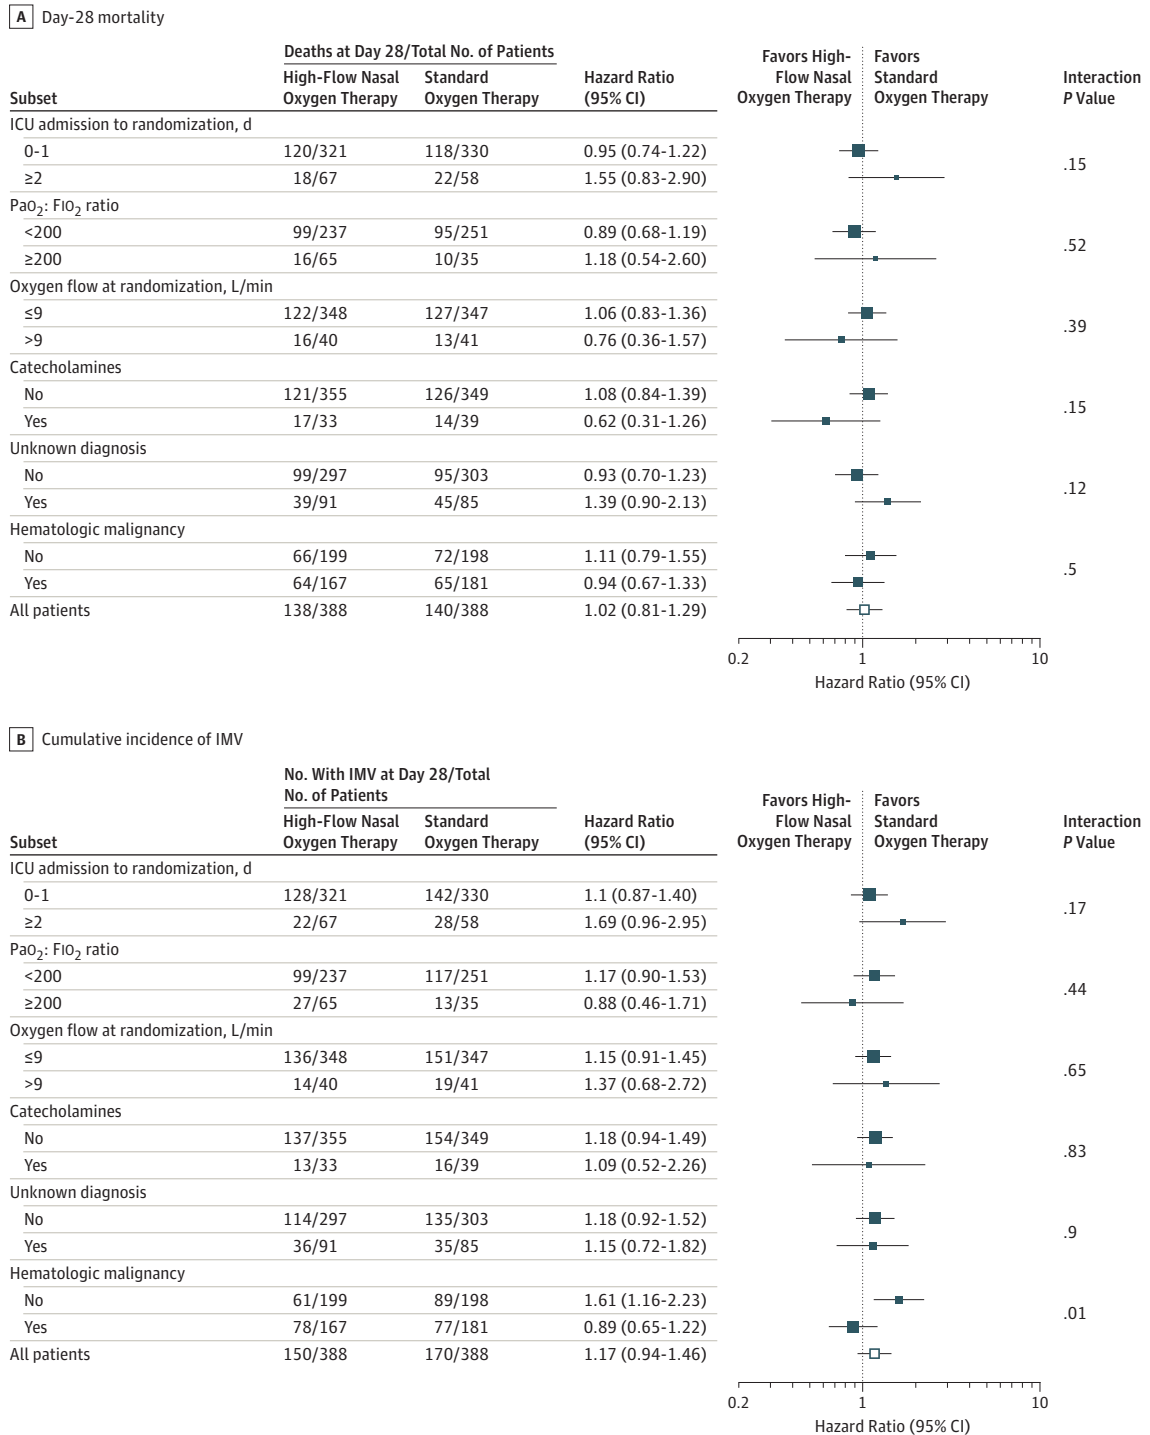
A Day-28 mortality

| Subset | High-Flow Nasal Oxygen Therapy | Standard Oxygen Therapy | Hazard Ratio (95% CI) | Interaction P Value |
|---|---|---|---|---|
| ICU admission to randomization, d | | | | |
| 0-1 | 120/321 | 118/330 | 0.95 (0.74-1.22) | .15 |
| ≥2 | 18/67 | 22/58 | 1.55 (0.83-2.90) | |
| $PaO_2$: $FIO_2$ ratio | | | | |
| <200 | 99/237 | 95/251 | 0.89 (0.68-1.19) | .52 |
| ≥200 | 16/65 | 10/35 | 1.18 (0.54-2.60) | |
| Oxygen flow at randomization, L/min | | | | |
| ≤9 | 122/348 | 127/347 | 1.06 (0.83-1.36) | .39 |
| >9 | 16/40 | 13/41 | 0.76 (0.36-1.57) | |
| Catecholamines | | | | |
| No | 121/355 | 126/349 | 1.08 (0.84-1.39) | .15 |
| Yes | 17/33 | 14/39 | 0.62 (0.31-1.26) | |
| Unknown diagnosis | | | | |
| No | 99/297 | 95/303 | 0.93 (0.70-1.23) | .12 |
| Yes | 39/91 | 45/85 | 1.39 (0.90-2.13) | |
| Hematologic malignancy | | | | |
| No | 66/199 | 72/198 | 1.11 (0.79-1.55) | .5 |
| Yes | 64/167 | 65/181 | 0.94 (0.67-1.33) | |
| All patients | 138/388 | 140/388 | 1.02 (0.81-1.29) | |

Deaths at Day 28/Total No. of Patients

Favors High-Flow Nasal Oxygen Therapy | Favors Standard Oxygen Therapy

0.2 1 10
Hazard Ratio (95% CI)

B Cumulative incidence of IMV

| Subset | High-Flow Nasal Oxygen Therapy | Standard Oxygen Therapy | Hazard Ratio (95% CI) | Interaction P Value |
|---|---|---|---|---|
| ICU admission to randomization, d | | | | |
| 0-1 | 128/321 | 142/330 | 1.1 (0.87-1.40) | .17 |
| ≥2 | 22/67 | 28/58 | 1.69 (0.96-2.95) | |
| $PaO_2$: $FIO_2$ ratio | | | | |
| <200 | 99/237 | 117/251 | 1.17 (0.90-1.53) | .44 |
| ≥200 | 27/65 | 13/35 | 0.88 (0.46-1.71) | |
| Oxygen flow at randomization, L/min | | | | |
| ≤9 | 136/348 | 151/347 | 1.15 (0.91-1.45) | .65 |
| >9 | 14/40 | 19/41 | 1.37 (0.68-2.72) | |
| Catecholamines | | | | |
| No | 137/355 | 154/349 | 1.18 (0.94-1.49) | .83 |
| Yes | 13/33 | 16/39 | 1.09 (0.52-2.26) | |
| Unknown diagnosis | | | | |
| No | 114/297 | 135/303 | 1.18 (0.92-1.52) | .9 |
| Yes | 36/91 | 35/85 | 1.15 (0.72-1.82) | |
| Hematologic malignancy | | | | |
| No | 61/199 | 89/198 | 1.61 (1.16-2.23) | .01 |
| Yes | 78/167 | 77/181 | 0.89 (0.65-1.22) | |
| All patients | 150/388 | 170/388 | 1.17 (0.94-1.46) | |

No. With IMV at Day 28/Total No. of Patients

Favors High-Flow Nasal Oxygen Therapy | Favors Standard Oxygen Therapy

0.2 1 10
Hazard Ratio (95% CI)